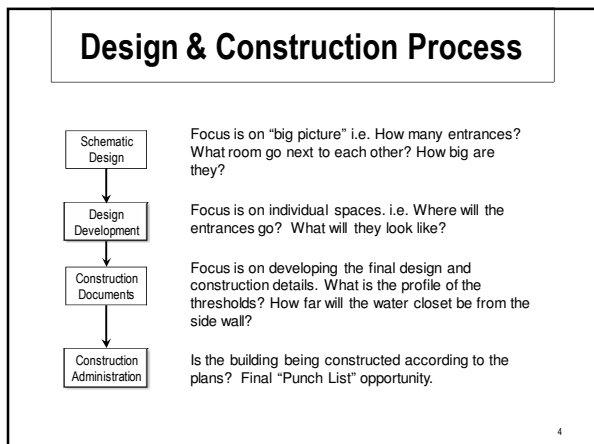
Design & Construction Process

Schematic Design

Focus is on "big picture" i.e. How many entrances? What room go next to each other? How big are they?

Design Development

Focus is on individual spaces. i.e. Where will the entrances go? What will they look like?

Construction Documents

Focus is on developing the final design and construction details. What is the profile of the thresholds? How far will the water closet be from the side wall?

Construction Administration

Is the building being constructed according to the plans? Final "Punch List" opportunity.

4